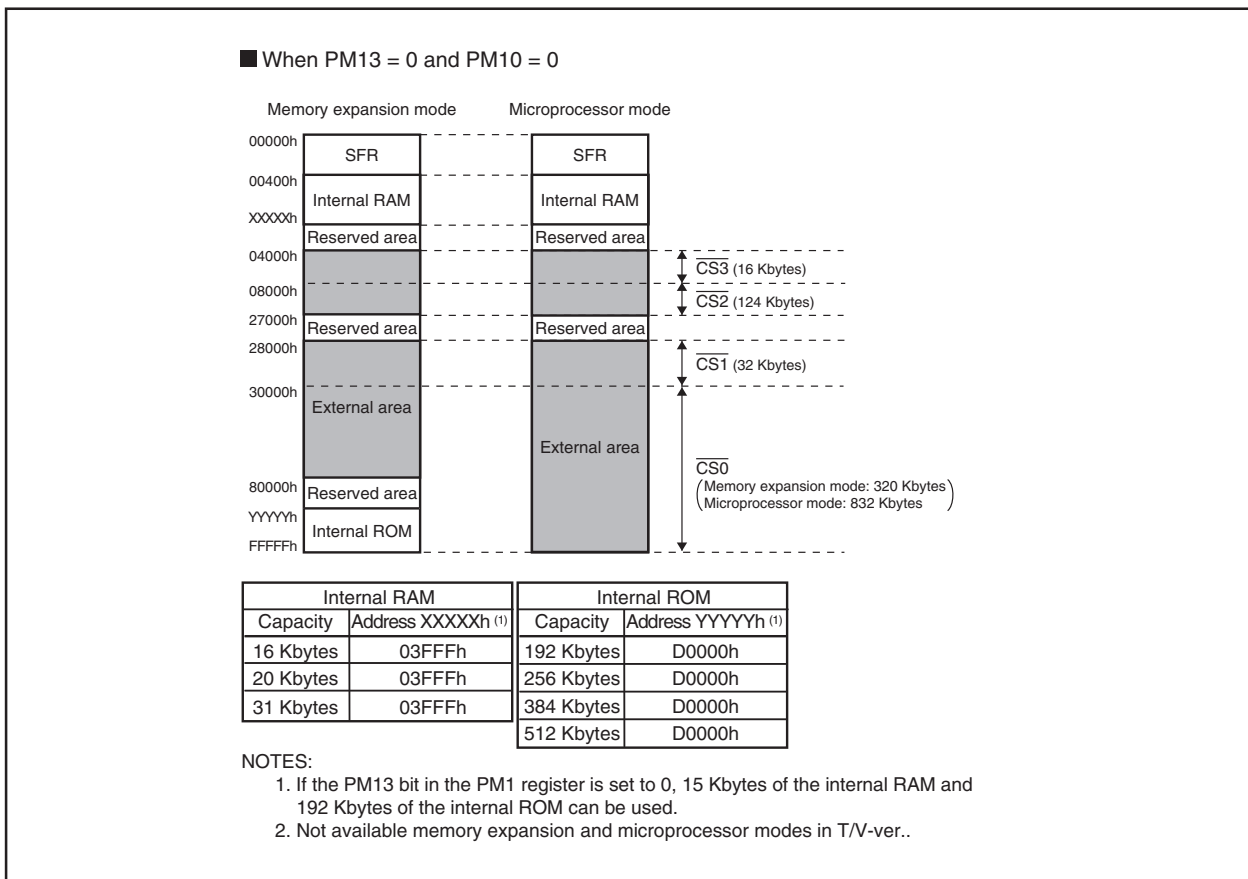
When PM13 = 0 and PM10 = 0

Memory expansion mode

Microprocessor mode

00000h
SFR
SFR
00400h
Internal RAM
Internal RAM
XXXXXh
Reserved area
Reserved area
04000h
$\overline{CS3}$ (16 Kbytes)
08000h
$\overline{CS2}$ (124 Kbytes)
27000h
Reserved area
Reserved area
28000h
$\overline{CS1}$ (32 Kbytes)
30000h
External area
External area
$\overline{CS0}$
(Memory expansion mode: 320 Kbytes
Microprocessor mode: 832 Kbytes)
80000h
Reserved area
YYYYYh
Internal ROM
FFFFFh

| Internal RAM | |
|---|---|
| Capacity | Address XXXXXh (1) |
| 16 Kbytes | 03FFFh |
| 20 Kbytes | 03FFFh |
| 31 Kbytes | 03FFFh |

| Internal ROM | |
|---|---|
| Capacity | Address YYYYYh (1) |
| 192 Kbytes | D0000h |
| 256 Kbytes | D0000h |
| 384 Kbytes | D0000h |
| 512 Kbytes | D0000h |

NOTES:
1. If the PM13 bit in the PM1 register is set to 0, 15 Kbytes of the internal RAM and 192 Kbytes of the internal ROM can be used.
2. Not available memory expansion and microprocessor modes in T/V-ver..